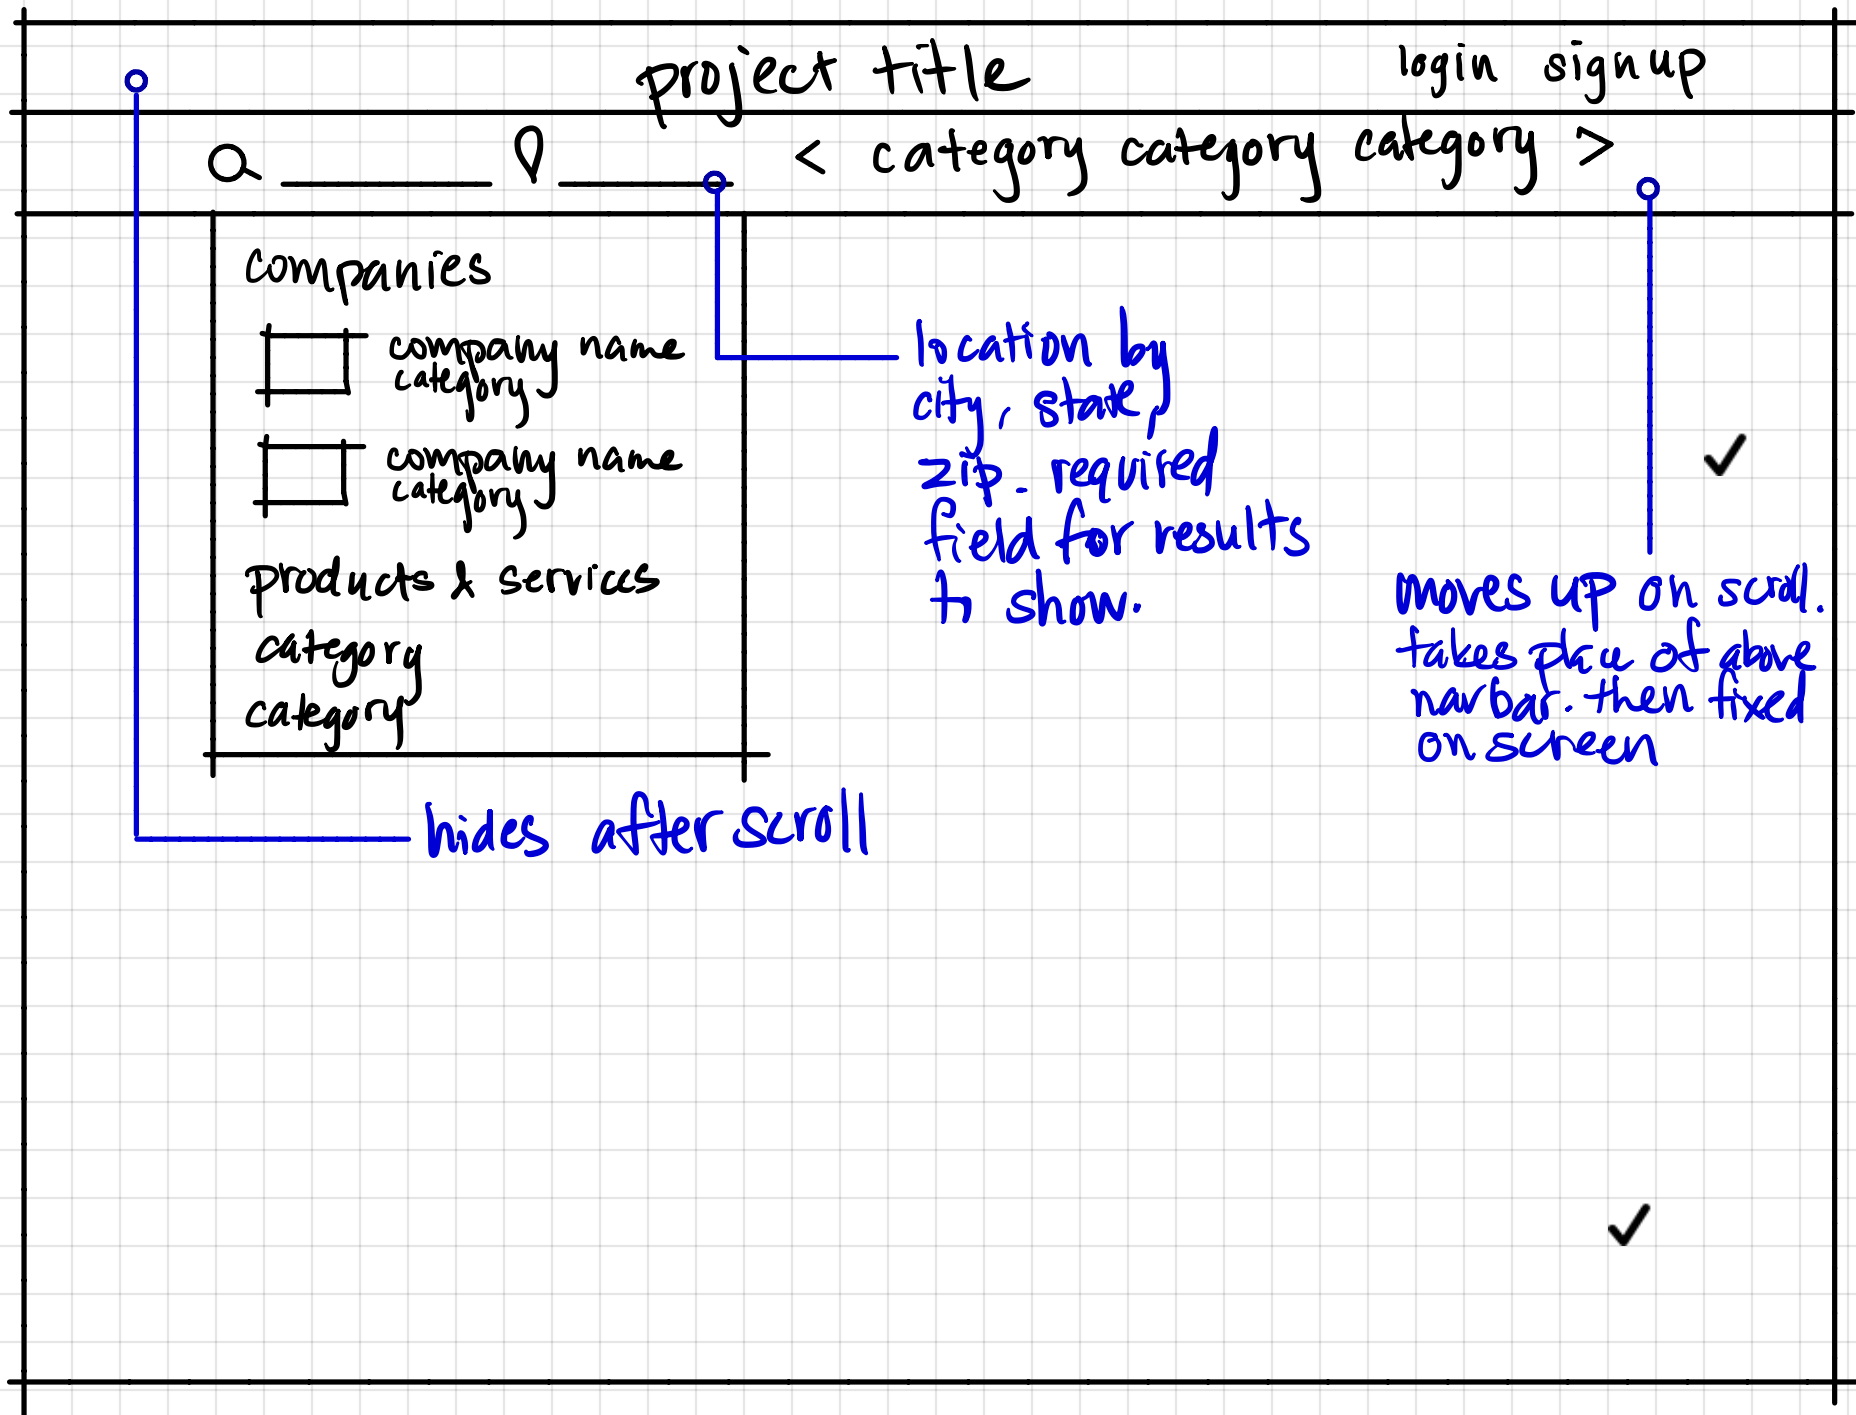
project title

login signup

< category category category >

companies

company name
category

company name
category

products & services

category

category

location by city, state, zip. required field for results to show.

moves up on scroll. takes place of above navbar. then fixed on screen

hides after scroll